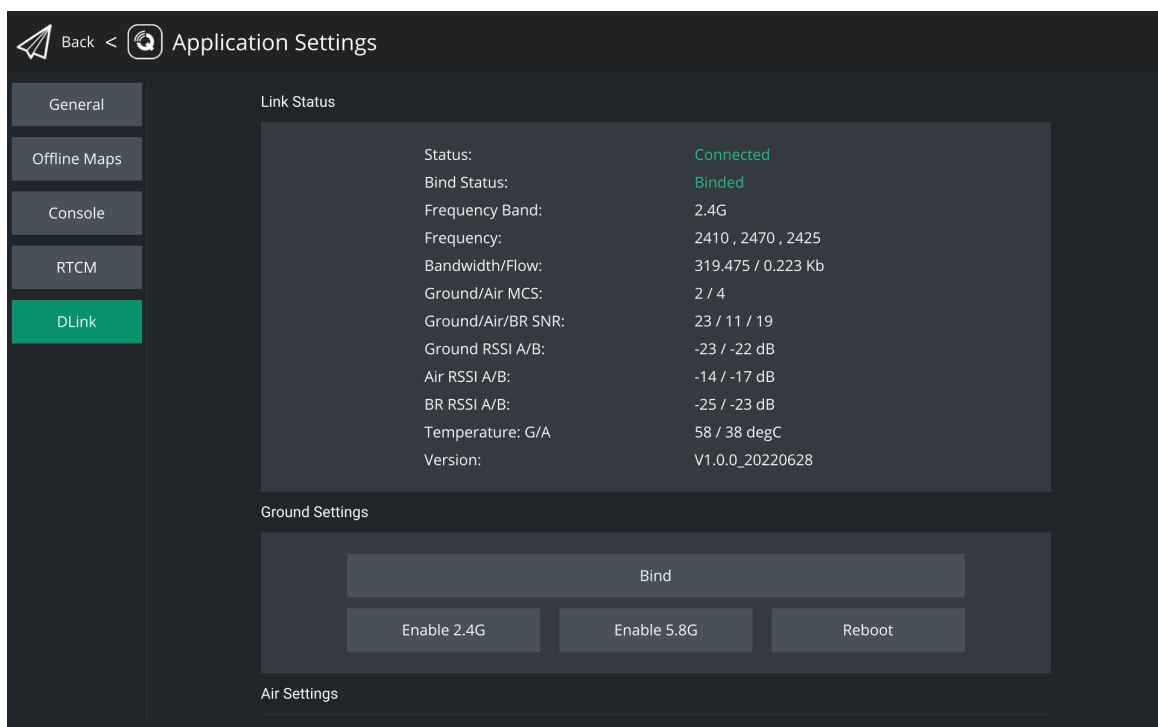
Back < Application Settings

General
Offline Maps
Console
RTCM
DLink

Link Status

| | |
|---|---|
| Status: | Connected |
| Bind Status: | Binded |
| Frequency Band: | 2.4G |
| Frequency: | 2410 , 2470 , 2425 |
| Bandwidth/Flow: | 319.475 / 0.223 Kb |
| Ground/Air MCS: | 2 / 4 |
| Ground/Air/BR SNR: | 23 / 11 / 19 |
| Ground RSSI A/B: | -23 / -22 dB |
| Air RSSI A/B: | -14 / -17 dB |
| BR RSSI A/B: | -25 / -23 dB |
| Temperature: G/A | 58 / 38 degC |
| Version: | V1.0.0_20220628 |

Ground Settings

Bind
Enable 2.4G
Enable 5.8G
Reboot

Air Settings